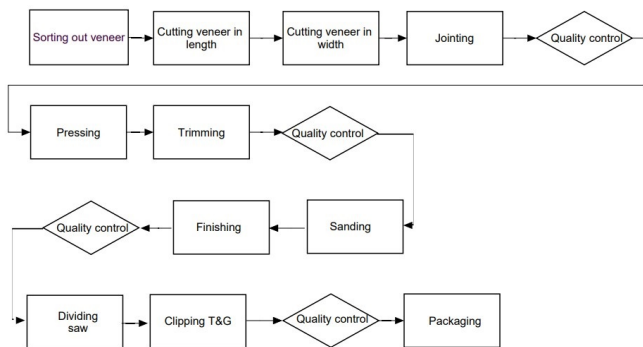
Sorting out veneer

Cutting veneer in length

Cutting veneer in width

Jointing

Quality control

Pressing

Trimming

Quality control

Sanding

Finishing

Quality control

Dividing saw

Clipping T&G

Quality control

Packaging